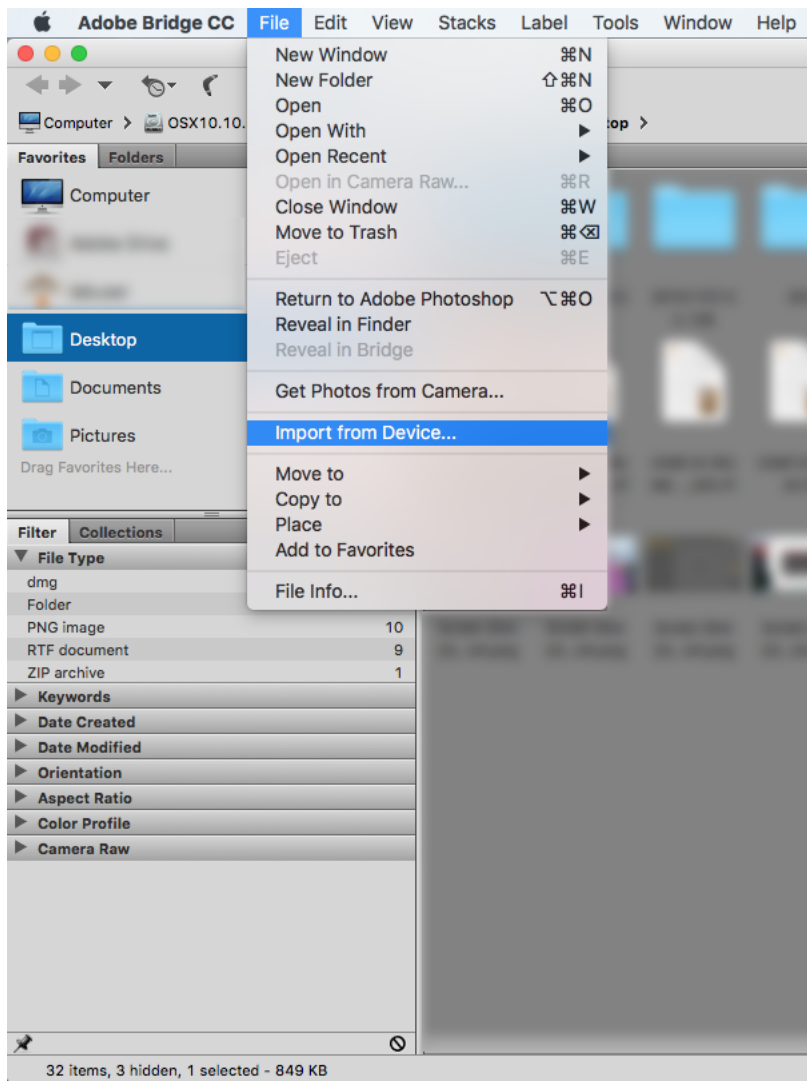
Adobe Bridge CC File Edit View Stacks Label Tools Window Help

Computer > OSX10.10. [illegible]top >

Favorites Folders

Computer

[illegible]

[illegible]

Desktop

Documents

Pictures

Drag Favorites Here...

New Window ⌘N
New Folder ⇧⌘N
Open ⌘O
Open With ▶
Open Recent ▶
Open in Camera Raw... ⌘R
Close Window ⌘W
Move to Trash ⌘⌫
Eject ⌘E

Return to Adobe Photoshop ⌥⌘O
Reveal in Finder
Reveal in Bridge

Get Photos from Camera...

Import from Device...

Move to ▶
Copy to ▶
Place ▶
Add to Favorites

File Info... ⌘I

Filter Collections

File Type

| | |
|---|---|
| dmg | |
| Folder | |
| PNG image | 10 |
| RTF document | 9 |
| ZIP archive | 1 |

Keywords
Date Created
Date Modified
Orientation
Aspect Ratio
Color Profile
Camera Raw

32 items, 3 hidden, 1 selected - 849 KB